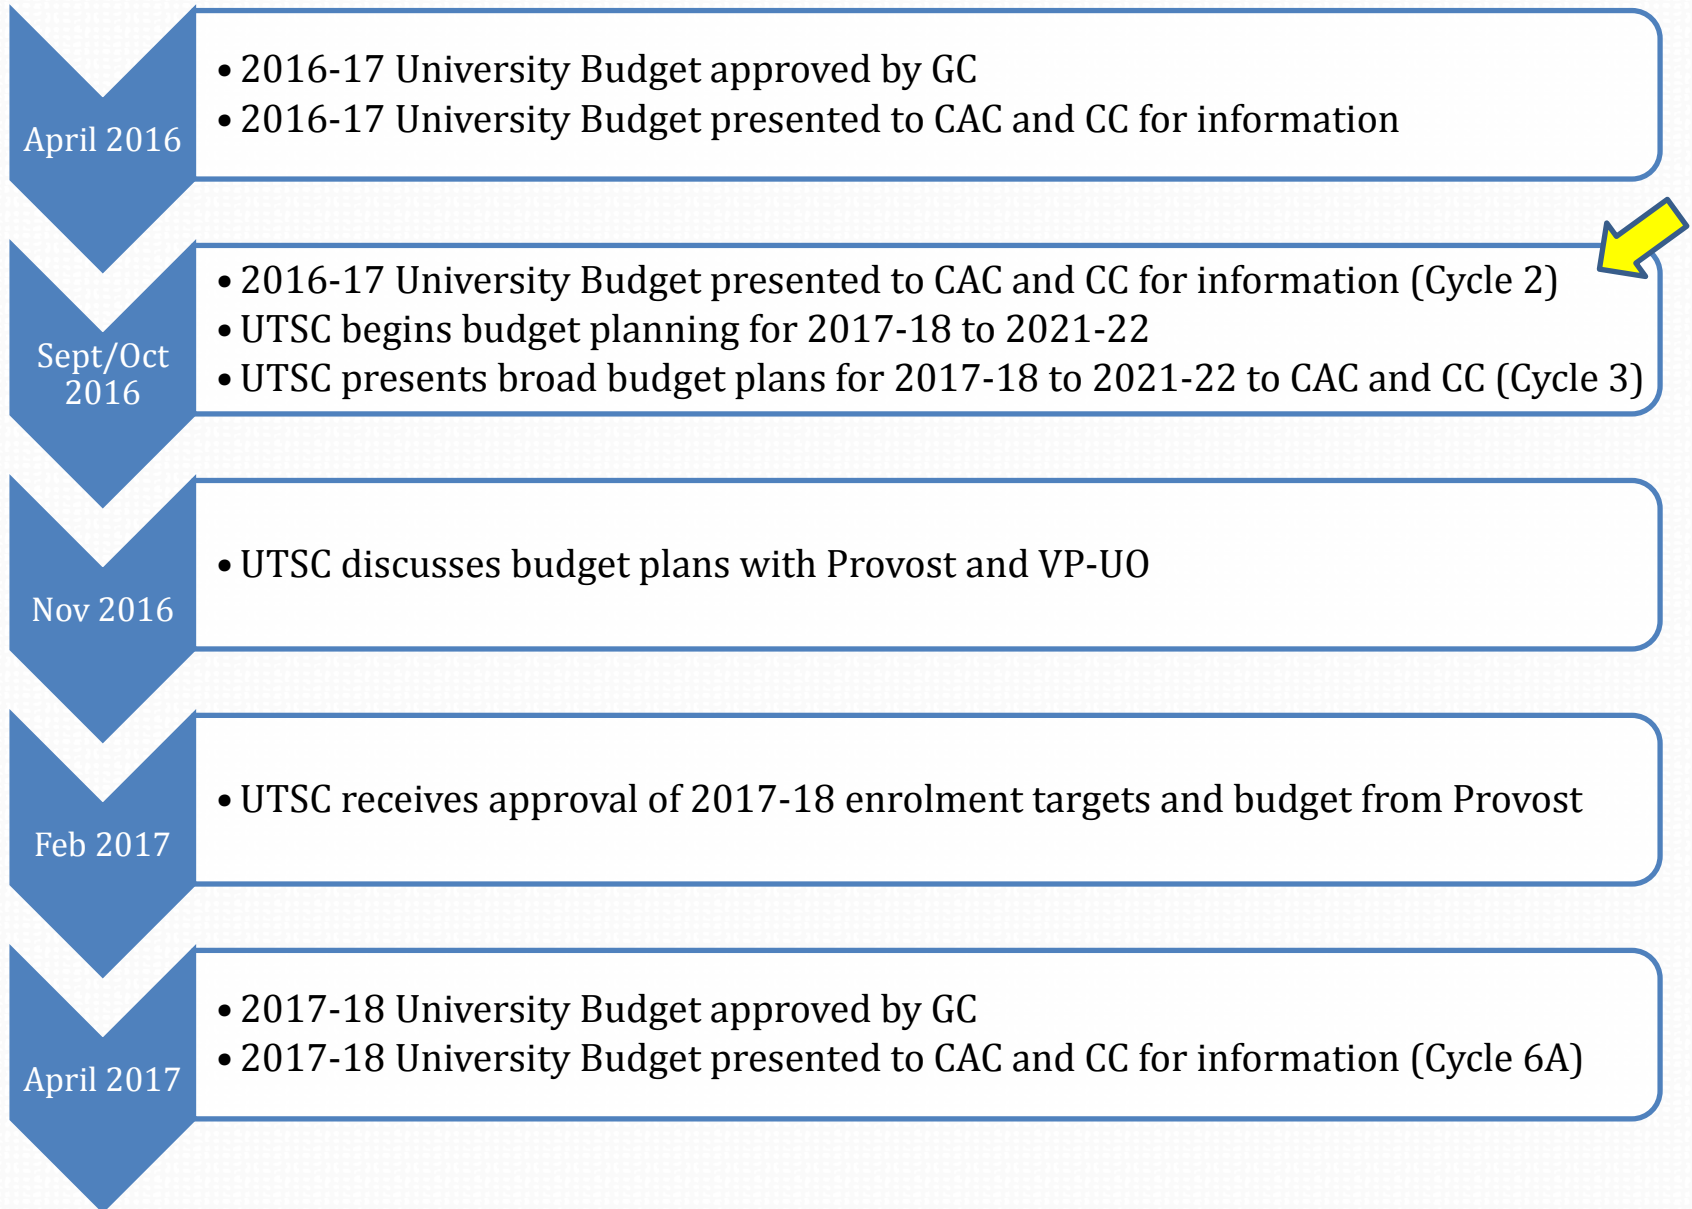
April 2016

- 2016-17 University Budget approved by GC
- 2016-17 University Budget presented to CAC and CC for information

Sept/Oct 2016

- 2016-17 University Budget presented to CAC and CC for information (Cycle 2)
- UTSC begins budget planning for 2017-18 to 2021-22
- UTSC presents broad budget plans for 2017-18 to 2021-22 to CAC and CC (Cycle 3)

Nov 2016

- UTSC discusses budget plans with Provost and VP-UO

Feb 2017

- UTSC receives approval of 2017-18 enrolment targets and budget from Provost

April 2017

- 2017-18 University Budget approved by GC
- 2017-18 University Budget presented to CAC and CC for information (Cycle 6A)